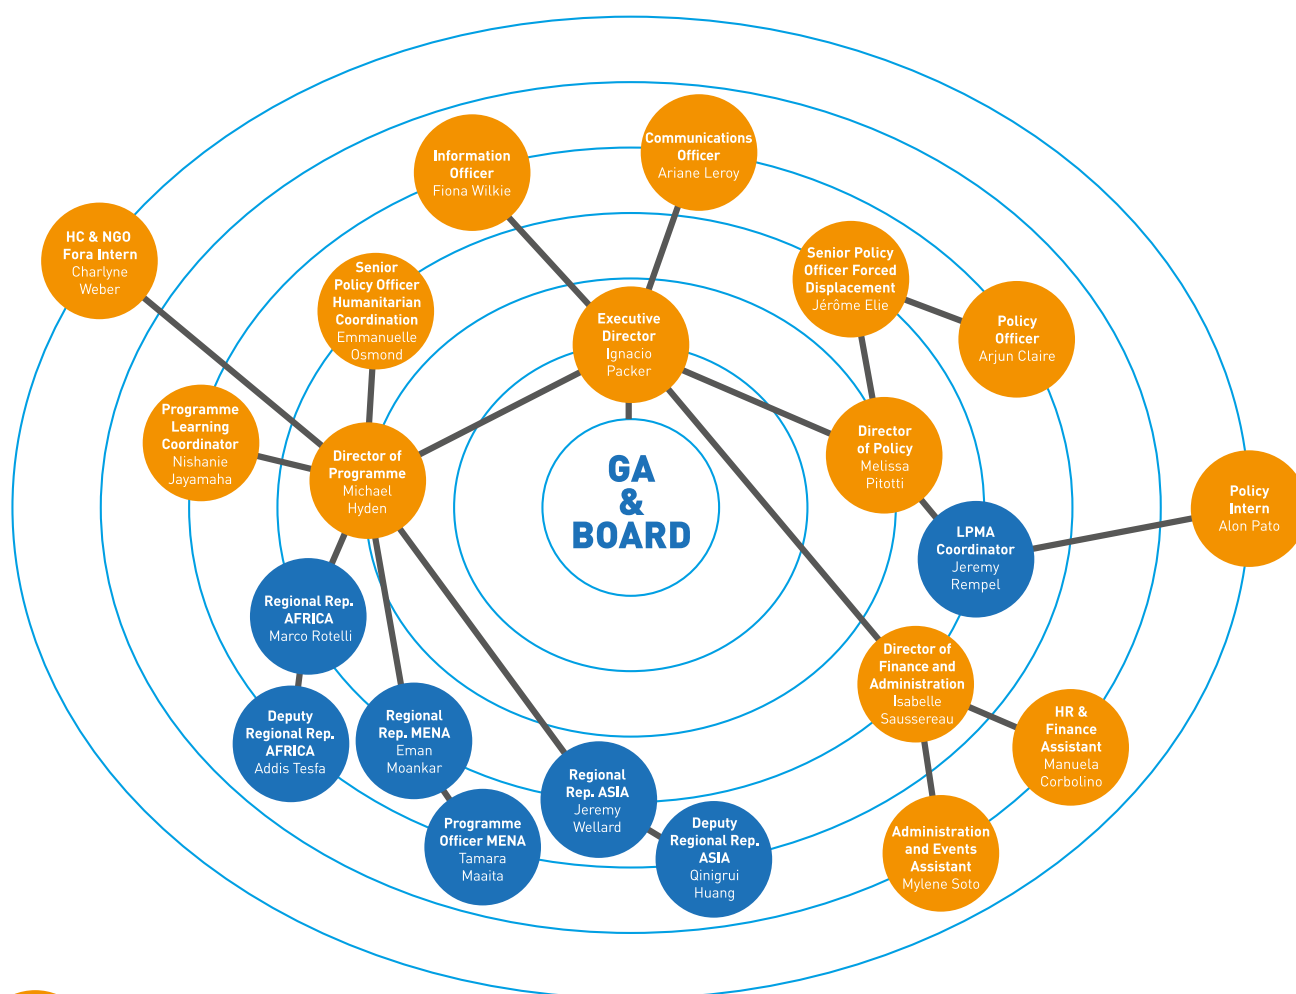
GA & BOARD

Executive Director
Ignacio Packer

Information Officer
Fiona Wilkie

Communications Officer
Ariane Leroy

HC & NGO Fora Intern
Charlyne Weber

Senior Policy Officer Humanitarian Coordination
Emmanuelle Osmond

Senior Policy Officer Forced Displacement
Jérôme Elie

Policy Officer
Arjun Claire

Programme Learning Coordinator
Nishanie Jayamaha

Director of Programme
Michael Hyden

Director of Policy
Melissa Pitotti

Policy Intern
Alon Pato

LPMA Coordinator
Jeremy Rempel

Regional Rep. AFRICA
Marco Rotelli

Director of Finance and Administration
Isabelle Saussereau

Deputy Regional Rep. AFRICA
Addis Tesfa

Regional Rep. MENA
Eman Moankar

HR & Finance Assistant
Manuela Corbolino

Regional Rep. ASIA
Jeremy Wellard

Programme Officer MENA
Tamara Maaita

Deputy Regional Rep. ASIA
Qinigrui Huang

Administration and Events Assistant
Mylene Soto